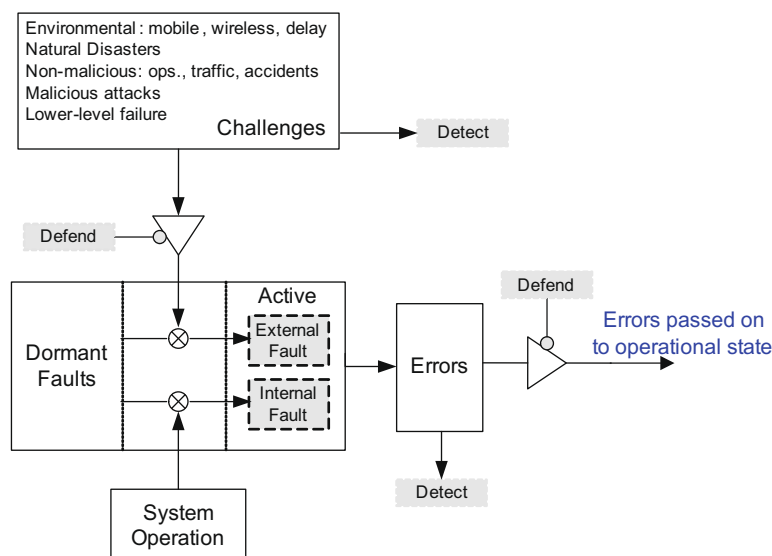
Environmental : mobile , wireless, delay
Natural Disasters
Non-malicious: ops., traffic, accidents
Malicious attacks
Lower-level failure

Challenges

Detect

Defend

Active

Dormant Faults

External Fault

Internal Fault

Errors

Defend

Errors passed on to operational state

Detect

System Operation